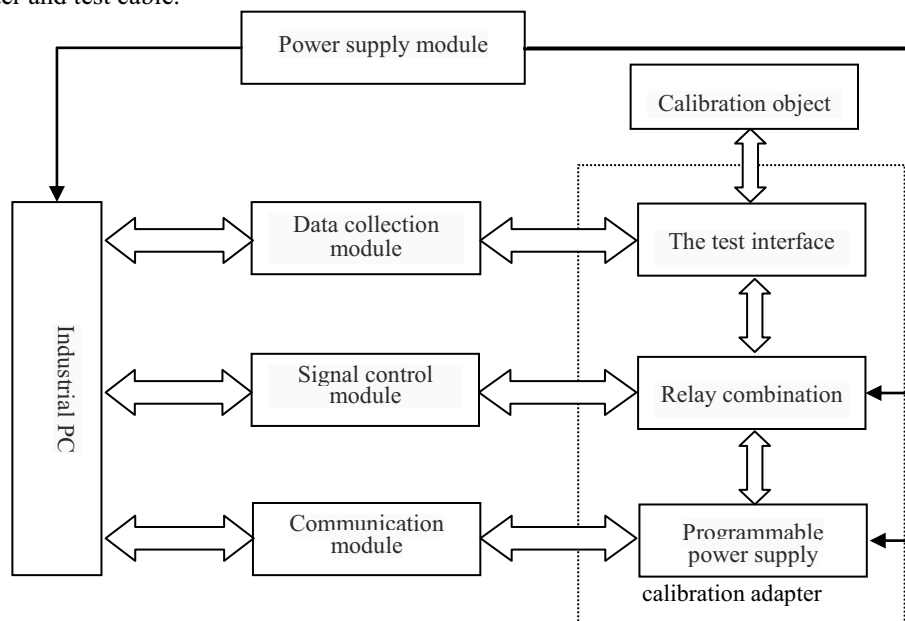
ter and test cable.

Power supply module

Calibration object

Industrial PC

Data collection module

The test interface

Signal control module

Relay combination

Communication module

Programmable power supply

calibration adapter